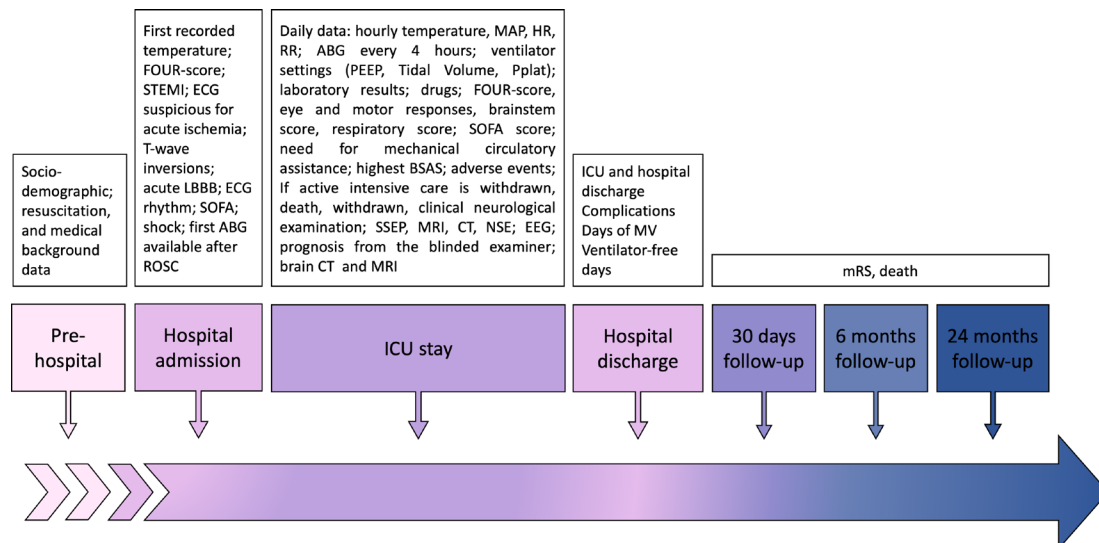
Socio-demographic; resuscitation, and medical background data

First recorded temperature; FOUR-score; STEMI; ECG suspicious for acute ischemia; T-wave inversions; acute LBBB; ECG rhythm; SOFA; shock; first ABG available after ROSC

Daily data: hourly temperature, MAP, HR, RR; ABG every 4 hours; ventilator settings (PEEP, Tidal Volume, Pplat); laboratory results; drugs; FOUR-score, eye and motor responses, brainstem score, respiratory score; SOFA score; need for mechanical circulatory assistance; highest BSAS; adverse events; If active intensive care is withdrawn, death, withdrawn, clinical neurological examination; SSEP, MRI, CT, NSE; EEG; prognosis from the blinded examiner; brain CT and MRI

ICU and hospital discharge
Complications
Days of MV
Ventilator-free days

mRS, death

Pre-hospital

Hospital admission

ICU stay

Hospital discharge

30 days follow-up

6 months follow-up

24 months follow-up